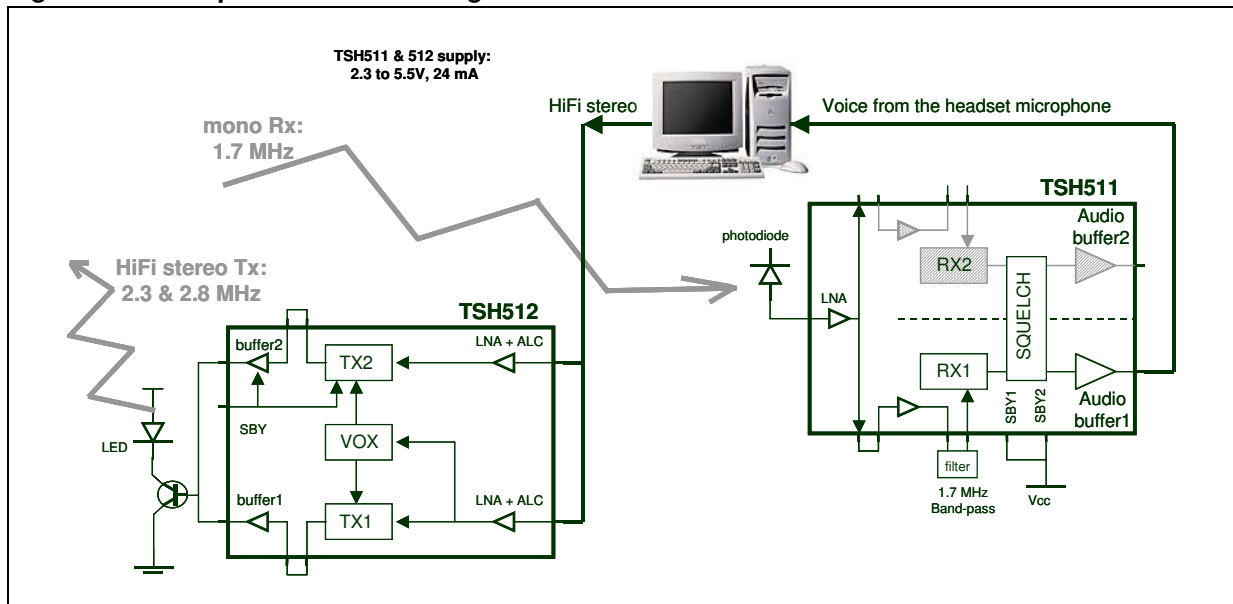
TSH511 & 512 supply:
2.3 to 5.5V, 24 mA

HiFi stereo

Voice from the headset microphone

mono Rx:
1.7 MHz

HiFi stereo Tx:
2.3 & 2.8 MHz

TSH511

photodiode

LNA

RX2

SQUELCH

Audio buffer2

RX1

Audio buffer1

SBY1

SBY2

filter

1.7 MHz
Band-pass

Vcc

TSH512

buffer2

TX2

LNA + ALC

SBY

VOX

LED

buffer1

TX1

LNA + ALC